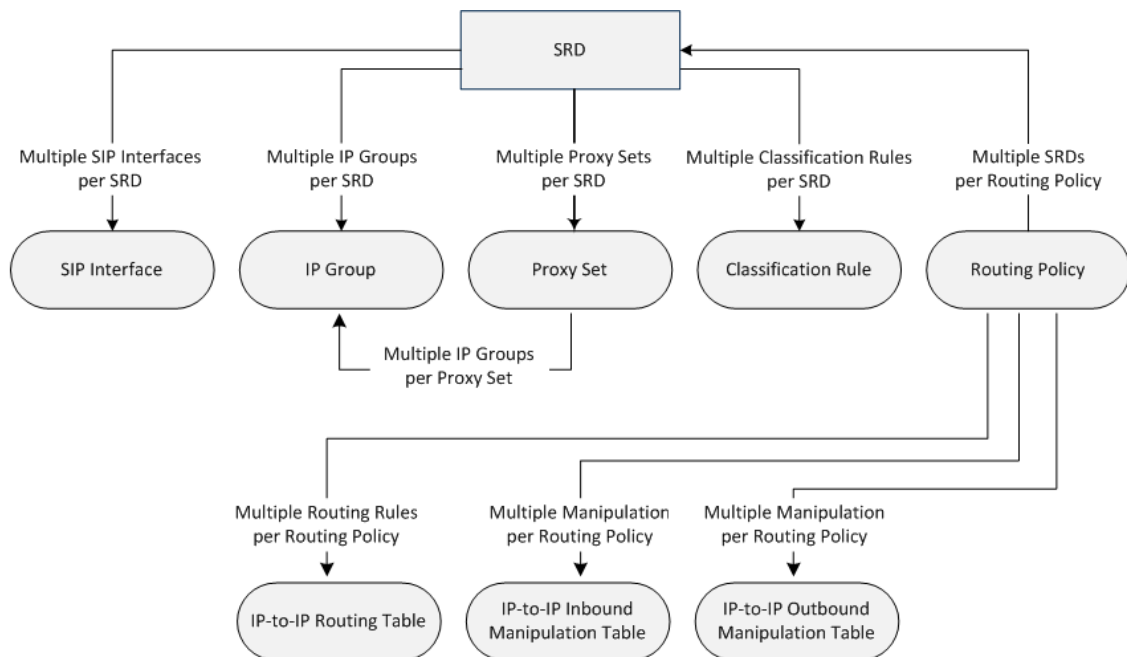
SRD

Multiple SIP Interfaces per SRD

Multiple IP Groups per SRD

Multiple Proxy Sets per SRD

Multiple Classification Rules per SRD

Multiple SRDs per Routing Policy

SIP Interface

IP Group

Proxy Set

Classification Rule

Routing Policy

Multiple IP Groups per Proxy Set

Multiple Routing Rules per Routing Policy

Multiple Manipulation per Routing Policy

Multiple Manipulation per Routing Policy

IP-to-IP Routing Table

IP-to-IP Inbound Manipulation Table

IP-to-IP Outbound Manipulation Table